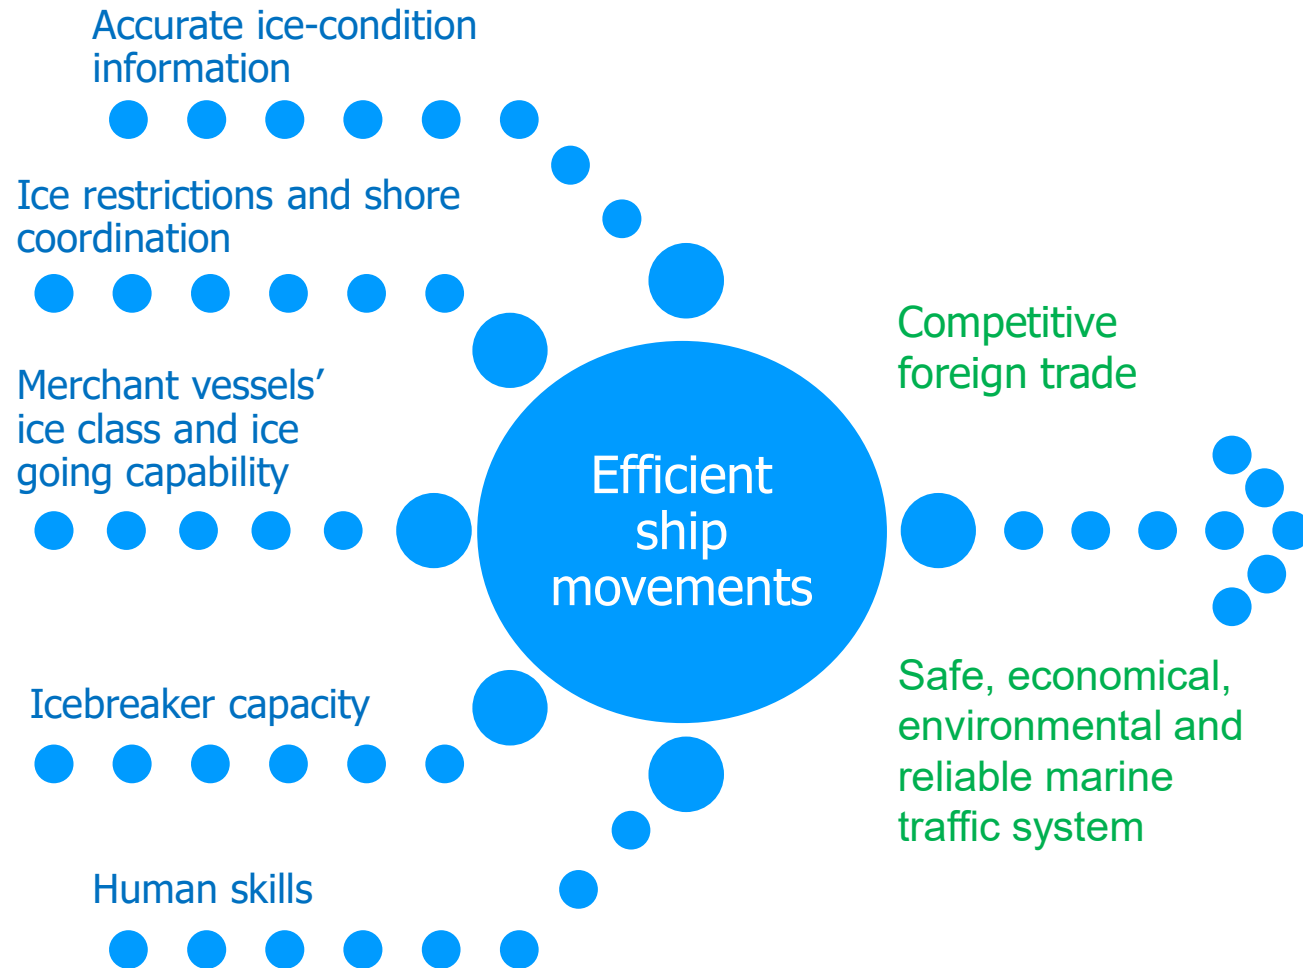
Accurate ice-condition information

Ice restrictions and shore coordination

Merchant vessels' ice class and ice going capability

Icebreaker capacity

Human skills

Efficient ship movements

Competitive foreign trade

Safe, economical, environmental and reliable marine traffic system